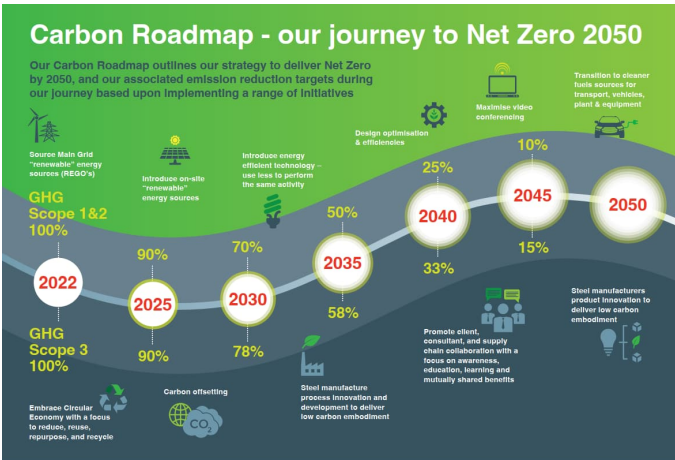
Carbon Roadmap - our journey to Net Zero 2050

Our Carbon Roadmap outlines our strategy to deliver Net Zero by 2050, and our associated emission reduction targets during our journey based upon implementing a range of initiatives

Source Main Grid "renewable" energy sources (REGO's)

Introduce on-site "renewable" energy sources

Introduce energy efficient technology – use less to perform the same activity

Design optimisation & efficiencies

Maximise video conferencing

Transition to cleaner fuels sources for transport, vehicles, plant & equipment

GHG Scope 1&2 100%

90%

70%

50%

25%

10%

2022

2025

2030

2035

2040

2045

2050

15%

33%

58%

78%

90%

GHG Scope 3 100%

Promote client, consultant, and supply chain collaboration with a focus on awareness, education, learning and mutually shared benefits

Steel manufacturers product innovation to deliver low carbon embodiment

Steel manufacture process innovation and development to deliver low carbon embodiment

Carbon offsetting

$CO_2$

Embrace Circular Economy with a focus to reduce, reuse, repurpose, and recycle